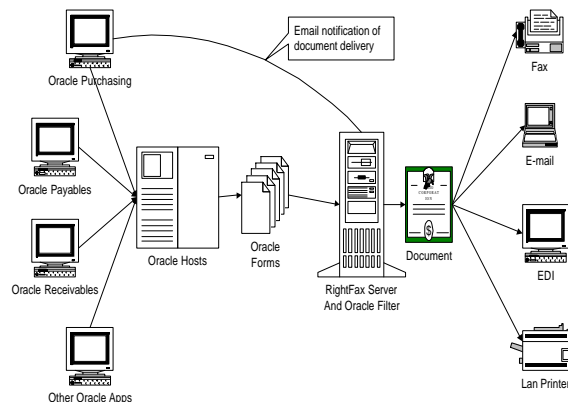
Email notification of document delivery

Oracle Purchasing

Oracle Payables

Oracle Receivables

Other Oracle Apps

Oracle Hosts

Oracle Forms

RightFax Server And Oracle Filter

Document

Fax

E-mail

EDI

Lan Printer